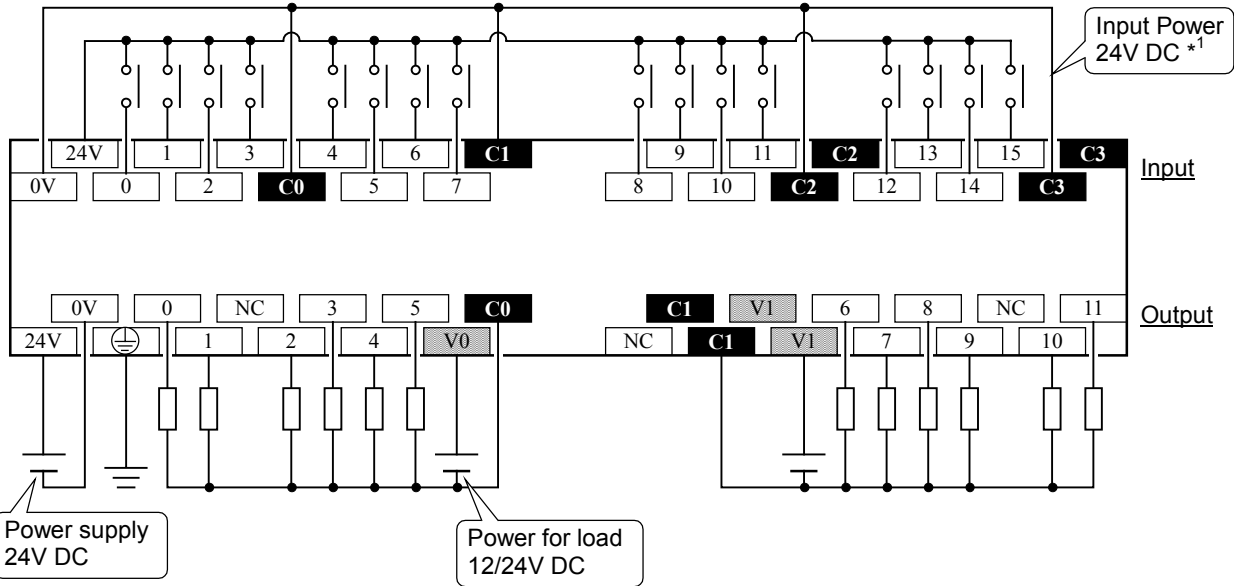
Input Power 24V DC $*^1$

24V 1 3 4 6 C1 9 11 C2 13 15 C3

0V 0 2 C0 5 7 8 10 C2 12 14 C3

Input

0V 0 NC 3 5 C0 C1 V1 6 8 NC 11

Output

24V 1 2 4 V0 NC C1 V1 7 9 10

Power supply 24V DC

Power for load 12/24V DC